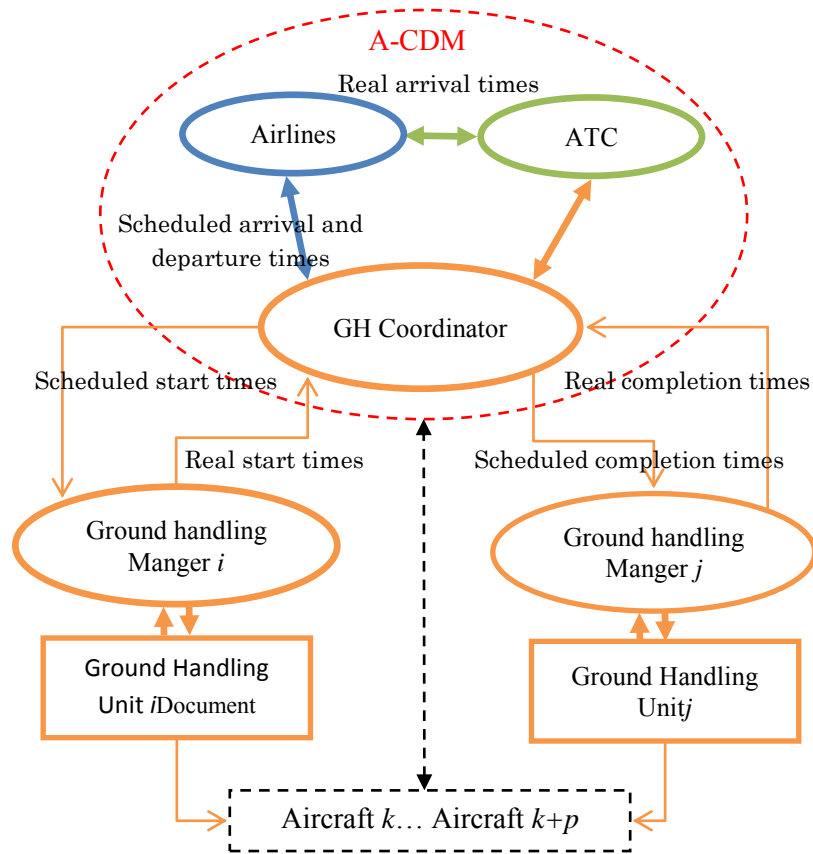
A-CDM

Real arrival times

Airlines

ATC

Scheduled arrival and departure times

GH Coordinator

Scheduled start times

Real completion times

Real start times

Scheduled completion times

Ground handling Manger *i*

Ground handling Manger *j*

Ground Handling Unit *i*Document

Ground Handling Unit*j*

Aircraft *k*… Aircraft *k*+*p*